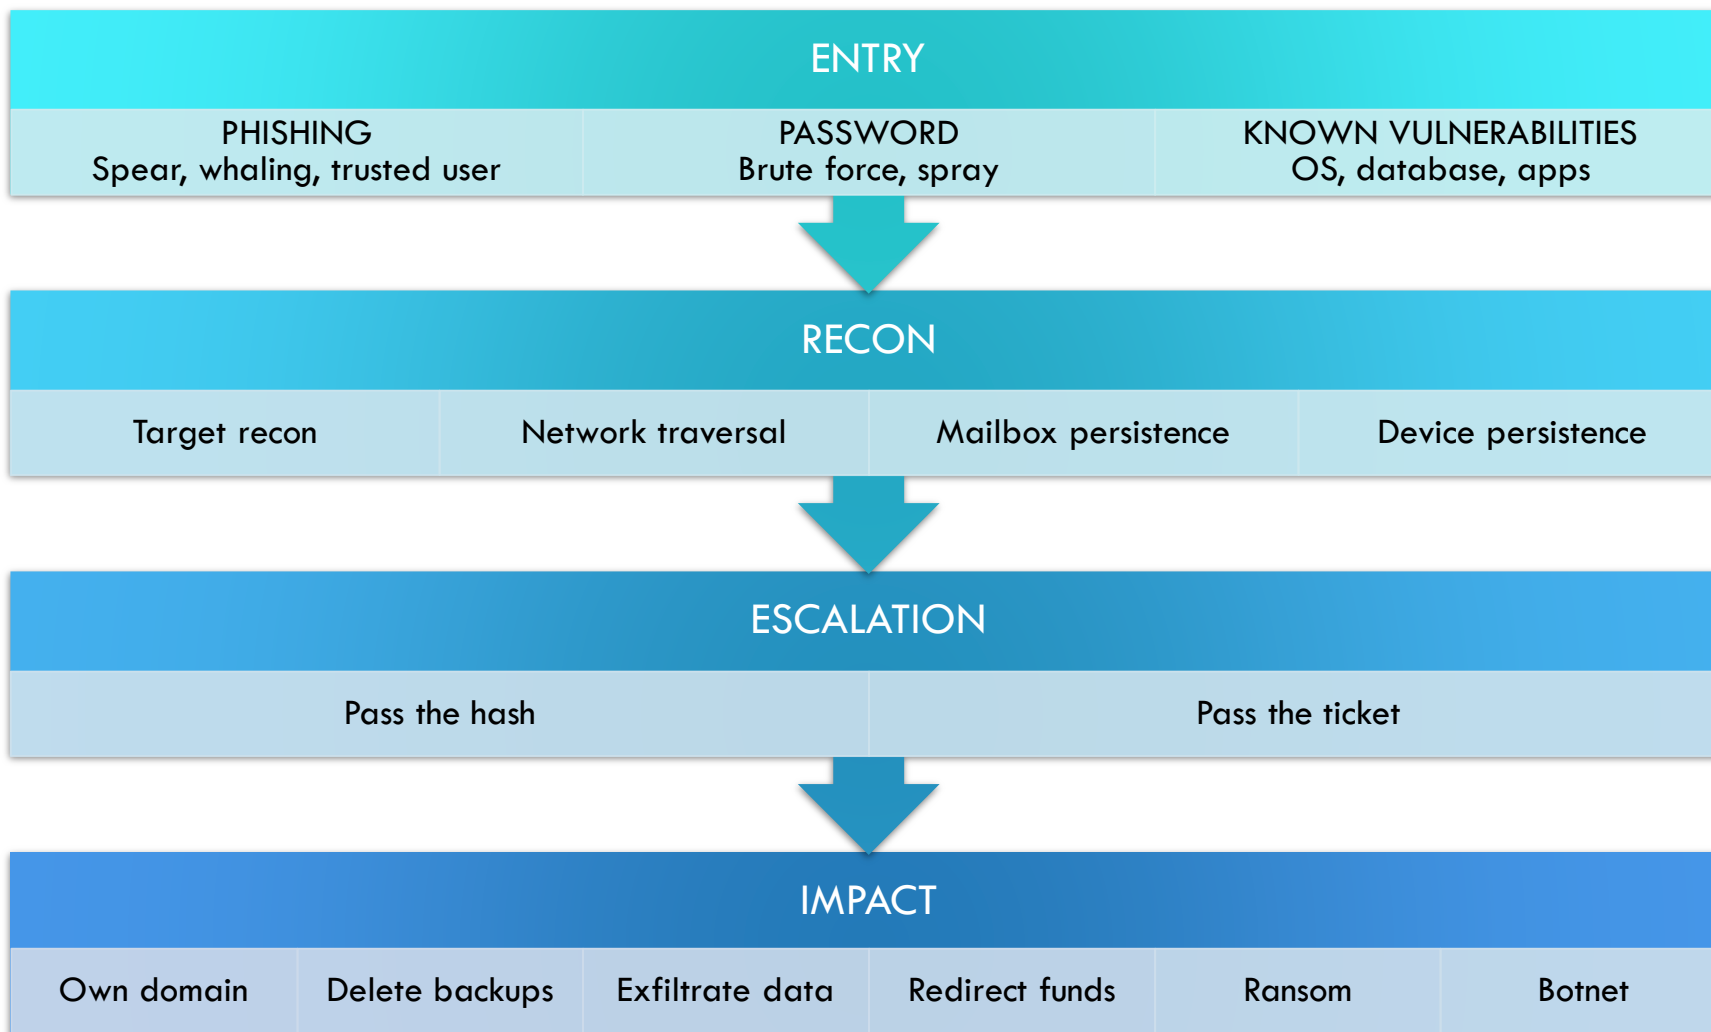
ENTRY

| PHISHING<br>Spear, whaling, trusted user | PASSWORD<br>Brute force, spray | KNOWN VULNERABILITIES<br>OS, database, apps |
|---|---|---|

RECON

| Target recon | Network traversal | Mailbox persistence | Device persistence |
|---|---|---|---|

ESCALATION

| Pass the hash | Pass the ticket |
|---|---|

IMPACT

| Own domain | Delete backups | Exfiltrate data | Redirect funds | Ransom | Botnet |
|---|---|---|---|---|---|